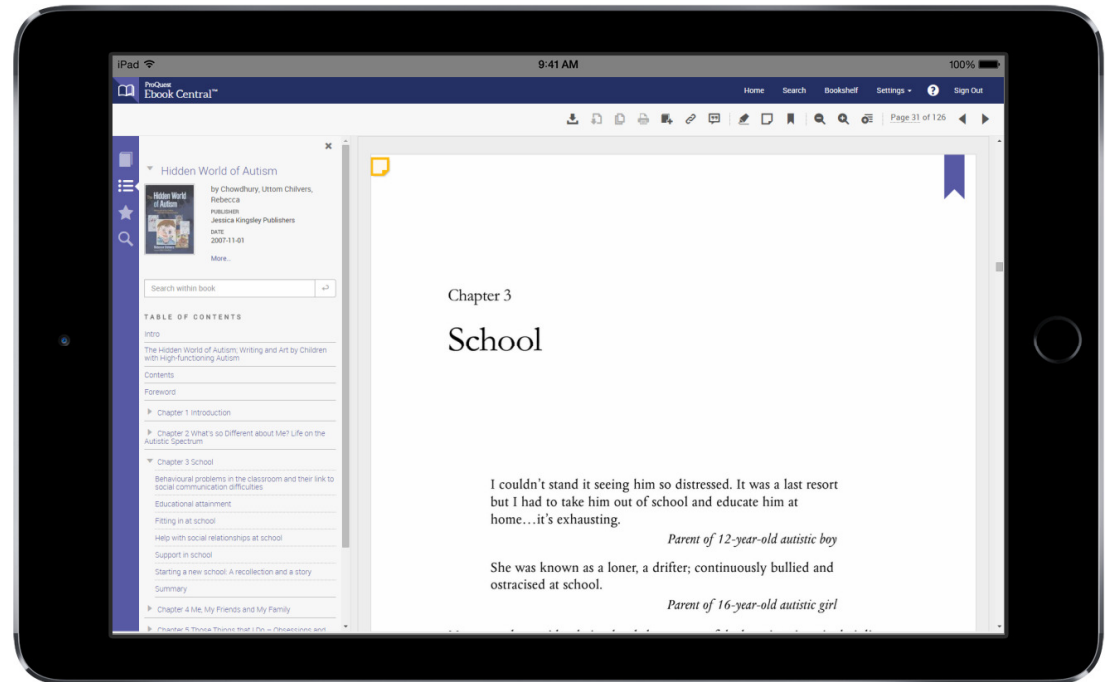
iPad 9:41 AM 100%

ProQuest Ebook Central™

Home Search Bookshelf Settings ? Sign Out

Page 31 of 126

Hidden World of Autism

Hidden World of Autism

by Chowdhury, Uttom Chilvers, Rebecca

PUBLISHER
Jessica Kingsley Publishers

DATE
2007-11-01

More...

Search within book

TABLE OF CONTENTS

Intro

The Hidden World of Autism: Writing and Art by Children with High-functioning Autism

Contents

Foreword

Chapter 1 Introduction

Chapter 2 What's so Different about Me? Life on the Autistic Spectrum

Chapter 3 School

Behavioural problems in the classroom and their link to social communication difficulties

Educational attainment

Fitting in at school

Help with social relationships at school

Support in school

Starting a new school: A recollection and a story

Summary

Chapter 4 Me, My Friends and My Family

Chapter 5 Those Things that I Do – Obsessions and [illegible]

Chapter 3

School

I couldn't stand it seeing him so distressed. It was a last resort but I had to take him out of school and educate him at home…it's exhausting.

Parent of 12-year-old autistic boy

She was known as a loner, a drifter; continuously bullied and ostracised at school.

Parent of 16-year-old autistic girl

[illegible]